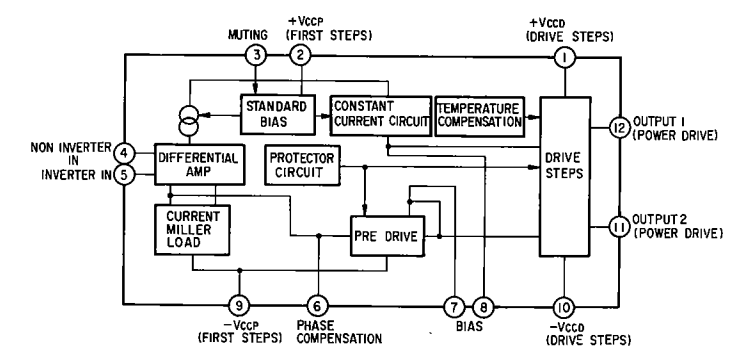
MUTING
3
+VCCP (FIRST STEPS)
2
+VCCD (DRIVE STEPS)
1
STANDARD BIAS
CONSTANT CURRENT CIRCUIT
TEMPERATURE COMPENSATION
DRIVE STEPS
12
OUTPUT 1 (POWER DRIVE)
NON INVERTER IN
4
INVERTER IN
5
DIFFERENTIAL AMP
PROTECTOR CIRCUIT
CURRENT MILLER LOAD
PRE DRIVE
11
OUTPUT 2 (POWER DRIVE)
9
−VCCP (FIRST STEPS)
6
PHASE COMPENSATION
7
8
BIAS
10
−VCCD (DRIVE STEPS)